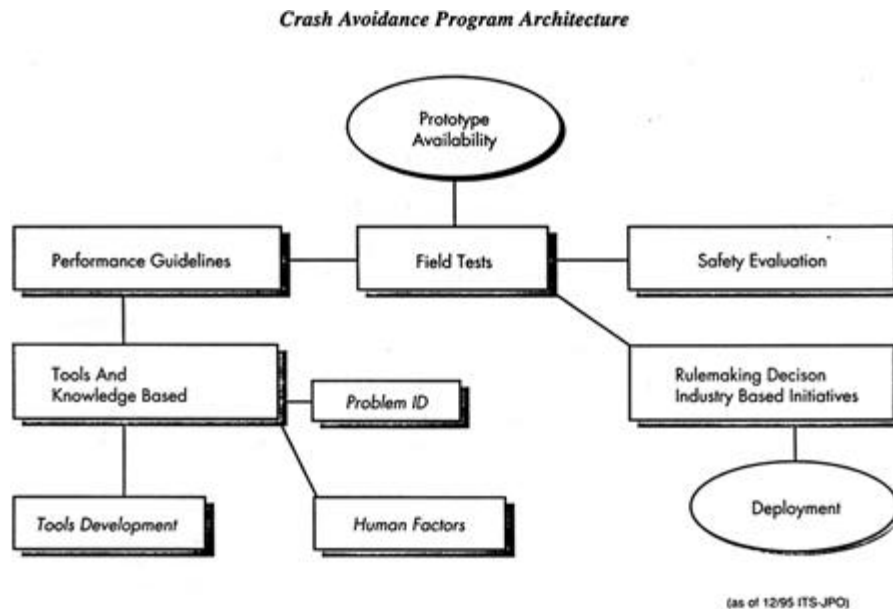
Crash Avoidance Program Architecture

Prototype Availability

Performance Guidelines

Field Tests

Safety Evaluation

Tools And Knowledge Based

Problem ID

Rulemaking Decison Industry Based Initiatives

Tools Development

Human Factors

Deployment

(as of 12/95 ITS-JPO)